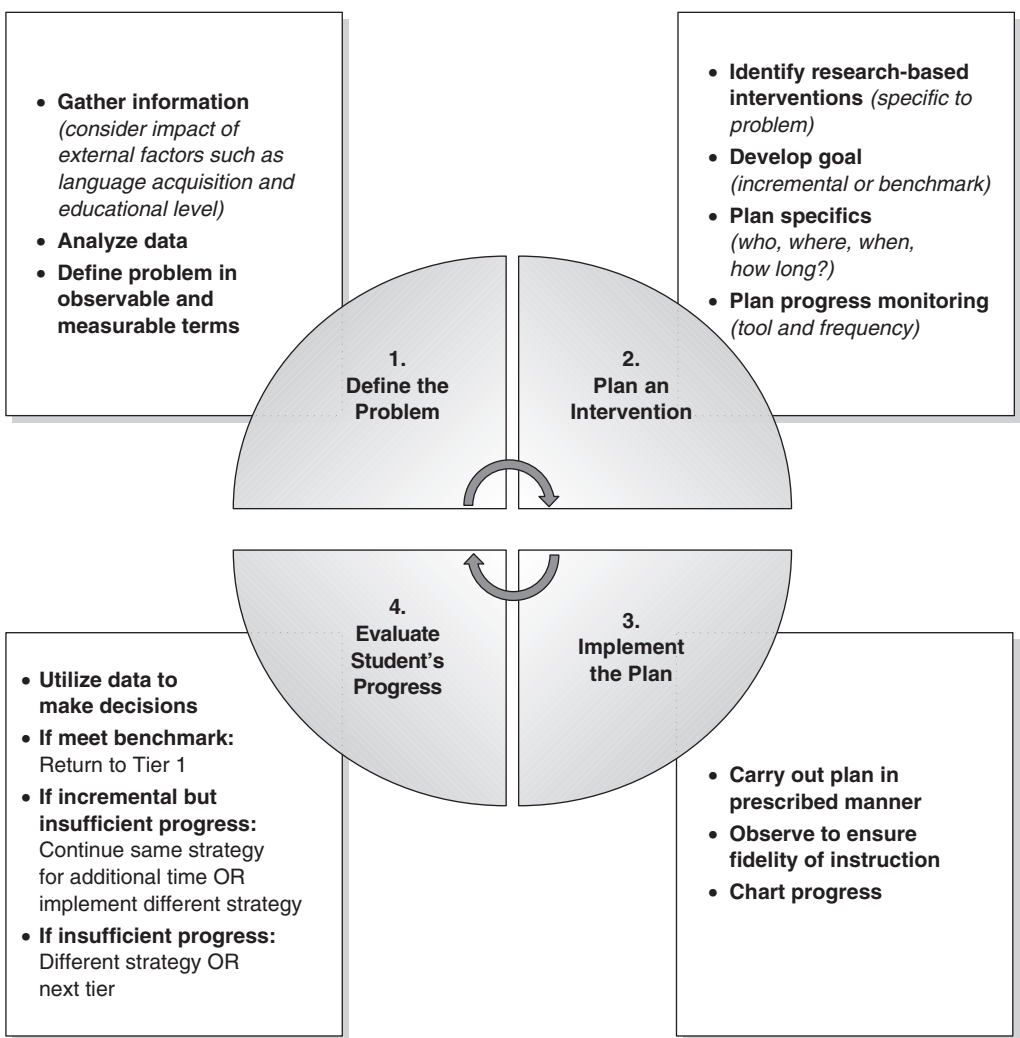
• **Gather information** *(consider impact of external factors such as language acquisition and educational level)*
• **Analyze data**
• **Define problem in observable and measurable terms**

• **Identify research-based interventions** *(specific to problem)*
• **Develop goal** *(incremental or benchmark)*
• **Plan specifics** *(who, where, when, how long?)*
• **Plan progress monitoring** *(tool and frequency)*

1.
Define the Problem

2.
Plan an Intervention

4.
Evaluate Student's Progress

3.
Implement the Plan

• **Utilize data to make decisions**
• **If meet benchmark:** Return to Tier 1
• **If incremental but insufficient progress:** Continue same strategy for additional time OR implement different strategy
• **If insufficient progress:** Different strategy OR next tier

• **Carry out plan in prescribed manner**
• **Observe to ensure fidelity of instruction**
• **Chart progress**